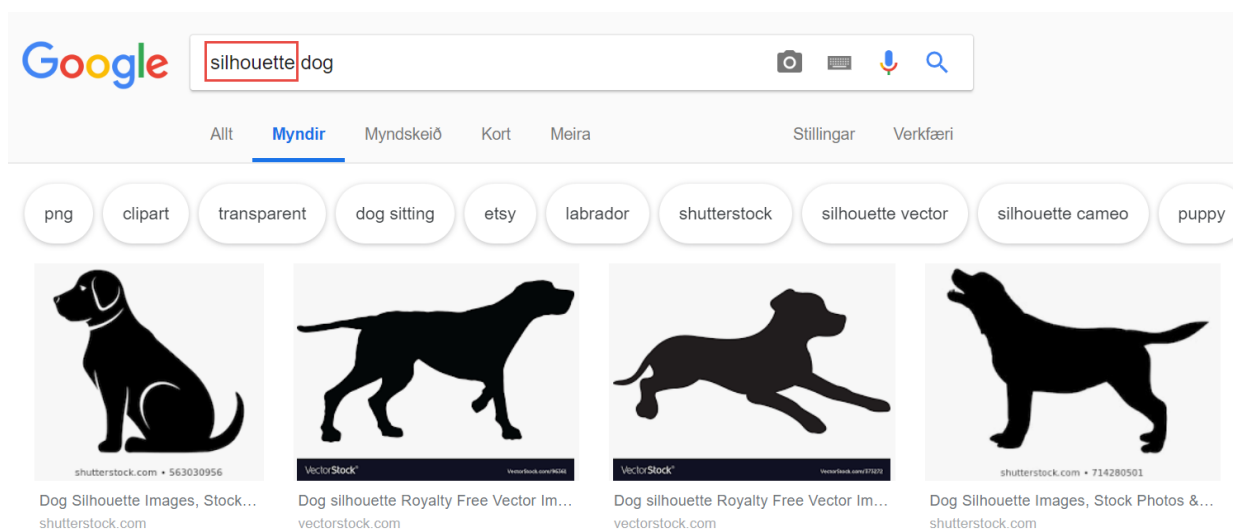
Google

silhouette dog

Allt Myndir Myndskeið Kort Meira Stillingar Verkfæri

png clipart transparent dog sitting etsy labrador shutterstock silhouette vector silhouette cameo puppy

shutterstock.com • 563030956

Dog Silhouette Images, Stock…
shutterstock.com

VectorStock® VectorStock.com/96361

Dog silhouette Royalty Free Vector Im…
vectorstock.com

VectorStock® VectorStock.com/373272

Dog silhouette Royalty Free Vector Im…
vectorstock.com

shutterstock.com • 714280501

Dog Silhouette Images, Stock Photos &…
shutterstock.com